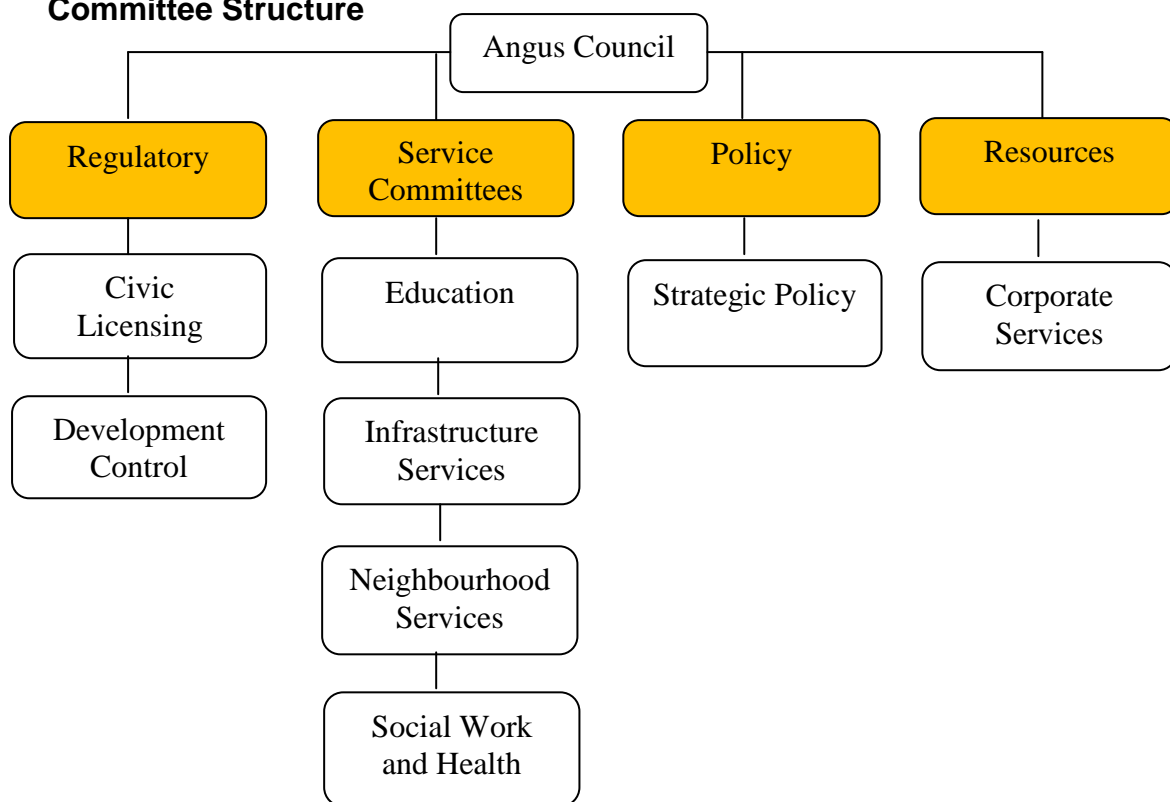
Committee Structure

Angus Council

Regulatory

Civic Licensing

Development Control

Service Committees

Education

Infrastructure Services

Neighbourhood Services

Social Work and Health

Policy

Strategic Policy

Resources

Corporate Services